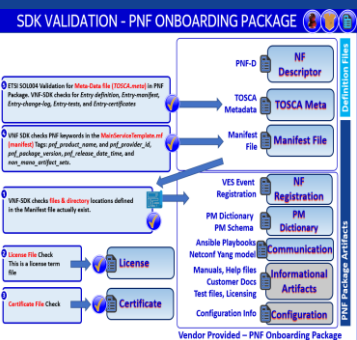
SDK VALIDATION - PNF ONBOARDING PACKAGE

ETSI SOL004 Validation for Meta-Data file (TOSCA.meta) in PNF Package. VNF-SDK checks for Entry-definition, Entry-manifest, Entry-change-log, Entry-tests, and Entry-certificates

VNF-SDK checks PNF keywords in the MainServiceTemplate.mf (manifest) Tags: pnf_product_name, and pnf_provider_id, pnf_package_version, pnf_release_date_time, and non_mano_artifact_sets.

VNF-SDK checks files & directory locations defined in the Manifest file actually exist.

License File Check This is a license term file

License

Certificate File Check

Certificate

PNF-D

NF Descriptor

TOSCA Metadata

TOSCA Meta

Manifest File

Manifest File

Definition Files

VES Event Registration

NF Registration

PM Dictionary PM Schema

PM Dictionary

Ansible Playbooks Netconf Yang model

Communication

Manuals, Help files Customer Docs Test files, Licensing

Informational Artifacts

Configuration Info

Configuration

PNF Package Artifacts

Vendor Provided – PNF Onboarding Package